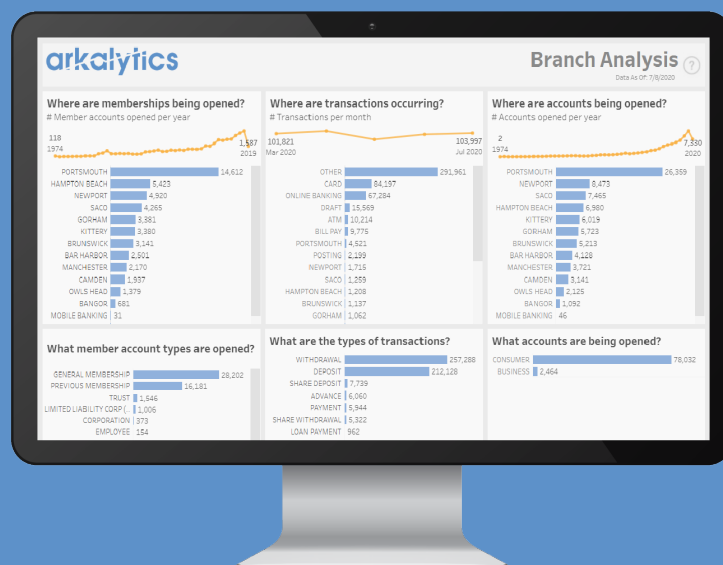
arkalytics

Branch Analysis ?
Data As Of: 7/8/2020

Where are memberships being opened?
# Member accounts opened per year

118
1974
1,587
2019

| | |
|---|---|
| PORTSMOUTH | 14,612 |
| HAMPTON BEACH | 5,423 |
| NEWPORT | 4,920 |
| SACO | 4,265 |
| GORHAM | 3,381 |
| KITTERY | 3,380 |
| BRUNSWICK | 3,141 |
| BAR HARBOR | 2,601 |
| MANCHESTER | 2,170 |
| CAMDEN | 1,937 |
| OWLS HEAD | 1,379 |
| BANGOR | 681 |
| MOBILE BANKING | 31 |

Where are transactions occurring?
# Transactions per month

101,821
Mar 2020
103,997
Jul 2020

| | |
|---|---|
| OTHER | 291,961 |
| CARD | 84,197 |
| ONLINE BANKING | 67,284 |
| DRAFT | 15,569 |
| ATM | 10,214 |
| BILL PAY | 9,775 |
| PORTSMOUTH | 4,521 |
| POSTING | 2,199 |
| NEWPORT | 1,715 |
| SACO | 1,259 |
| HAMPTON BEACH | 1,208 |
| BRUNSWICK | 1,137 |
| GORHAM | 1,062 |

Where are accounts being opened?
# Accounts opened per year

2
1974
7,330
2020

| | |
|---|---|
| PORTSMOUTH | 26,359 |
| NEWPORT | 8,473 |
| SACO | 7,465 |
| HAMPTON BEACH | 6,980 |
| KITTERY | 6,019 |
| GORHAM | 5,723 |
| BRUNSWICK | 5,213 |
| BAR HARBOR | 4,128 |
| MANCHESTER | 3,721 |
| CAMDEN | 3,141 |
| OWLS HEAD | 2,125 |
| BANGOR | 1,092 |
| MOBILE BANKING | 46 |

What member account types are opened?

| | |
|---|---|
| GENERAL MEMBERSHIP | 28,202 |
| PREVIOUS MEMBERSHIP | 16,181 |
| TRUST | 1,546 |
| LIMITED LIABILITY CORP (.. | 1,006 |
| CORPORATION | 373 |
| EMPLOYEE | 154 |

What are the types of transactions?

| | |
|---|---|
| WITHDRAWAL | 257,288 |
| DEPOSIT | 212,128 |
| SHARE DEPOSIT | 7,739 |
| ADVANCE | 6,060 |
| PAYMENT | 5,944 |
| SHARE WITHDRAWAL | 5,322 |
| LOAN PAYMENT | 962 |

What accounts are being opened?

| | |
|---|---|
| CONSUMER | 78,032 |
| BUSINESS | 2,464 |